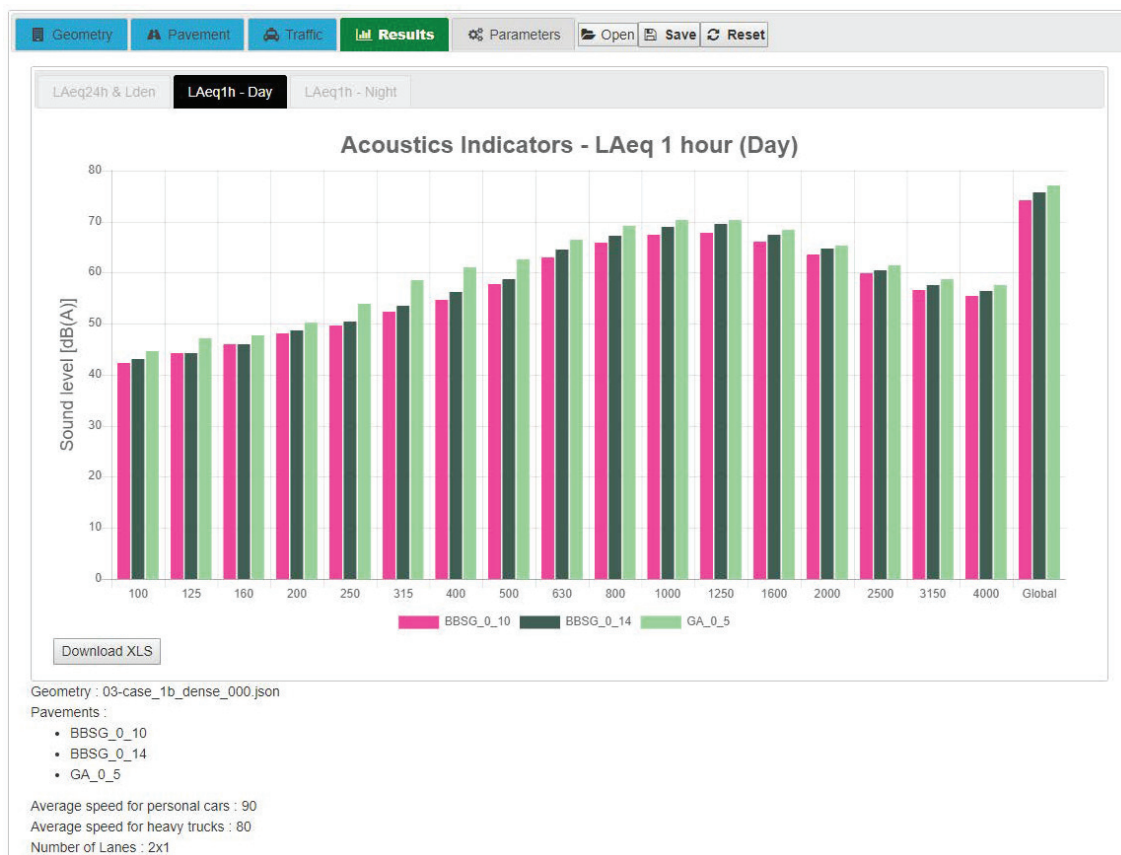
Geometry Pavement Traffic Results Parameters Open Save Reset

LAeq24h & Lden LAeq1h - Day LAeq1h - Night

Acoustics Indicators - LAeq 1 hour (Day)

Sound level [dB(A)]

80
70
60
50
40
30
20
10
0

100 125 160 200 250 315 400 500 630 800 1000 1250 1600 2000 2500 3150 4000 Global

BBSG_0_10 BBSG_0_14 GA_0_5

Download XLS

Geometry : 03-case_1b_dense_000.json
Pavements :
- BBSG_0_10
- BBSG_0_14
- GA_0_5

Average speed for personal cars : 90
Average speed for heavy trucks : 80
Number of Lanes : 2x1